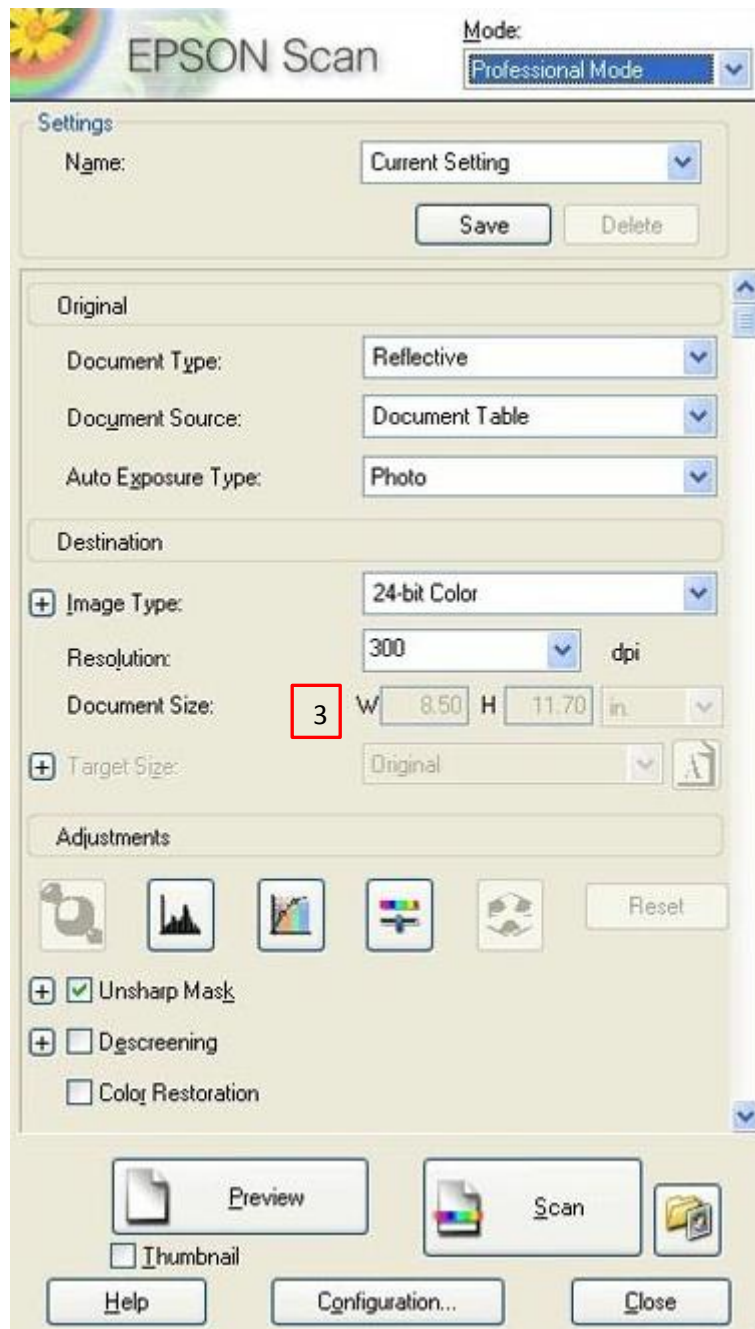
EPSON Scan

Mode:
Professional Mode

Settings
Name: Current Setting
Save
Delete

Original
Document Type: Reflective
Document Source: Document Table
Auto Exposure Type: Photo

Destination
Image Type: 24-bit Color
Resolution: 300 dpi
Document Size: 3 W 8.50 H 11.70 in.
Target Size: Original

Adjustments
Reset

Unsharp Mask
Descreening
Color Restoration

Preview
Thumbnail
Scan
Help
Configuration...
Close